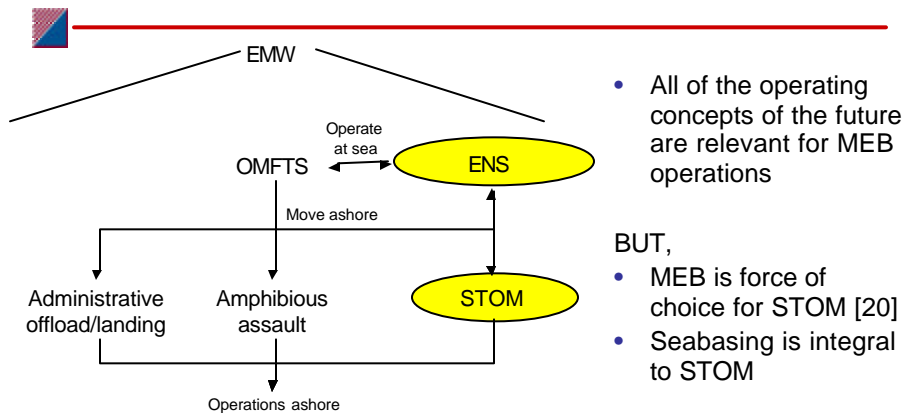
EMW

Operate at sea

OMFTS

ENS

Move ashore

Administrative offload/landing

Amphibious assault

STOM

Operations ashore

• All of the operating concepts of the future are relevant for MEB operations

BUT,

• MEB is force of choice for STOM [20]
• Seabasing is integral to STOM